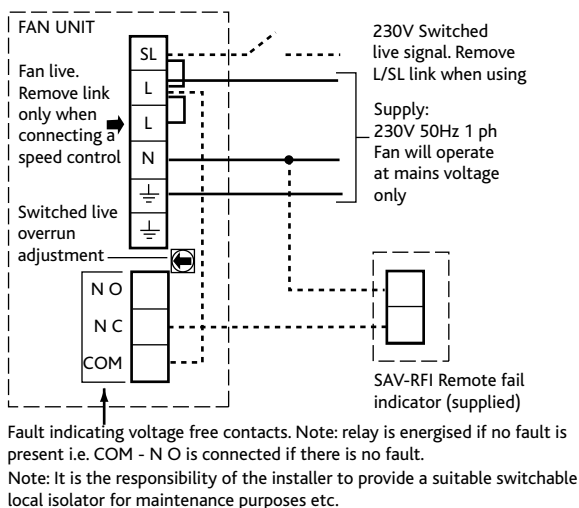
FAN UNIT

SL

L

L

N

Fan live. Remove link only when connecting a speed control

Switched live overrun adjustment

230V Switched live signal. Remove L/SL link when using

Supply: 230V 50Hz 1 ph Fan will operate at mains voltage only

N O

N C

COM

SAV-RFI Remote fail indicator (supplied)

Fault indicating voltage free contacts. Note: relay is energised if no fault is present i.e. COM - N O is connected if there is no fault.

Note: It is the responsibility of the installer to provide a suitable switchable local isolator for maintenance purposes etc.